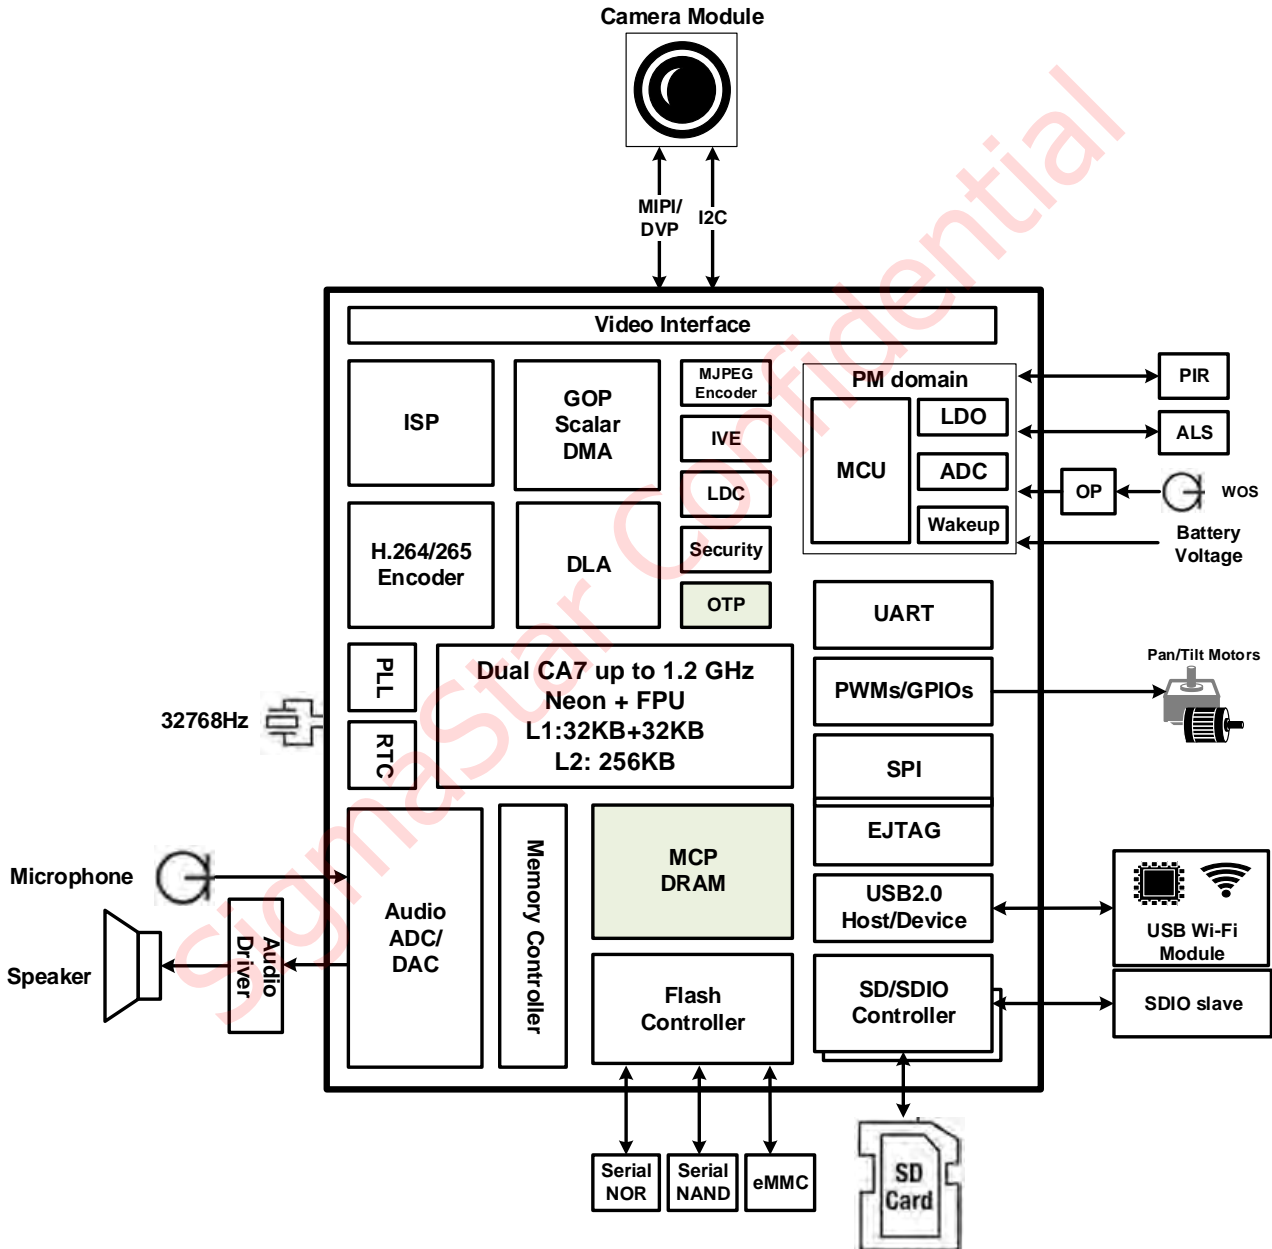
Camera Module

MIPI/
DVP

I2C

Video Interface

ISP

GOP
Scalar
DMA

MJPEG
Encoder

IVE

LDC

Security

OTP

PM domain

MCU

LDO

ADC

Wakeup

PIR

ALS

OP

WOS

Battery
Voltage

H.264/265
Encoder

DLA

UART

PWMs/GPIOs

Pan/Tilt Motors

PLL

RTC

32768Hz

Dual CA7 up to 1.2 GHz
Neon + FPU
L1:32KB+32KB
L2: 256KB

SPI

EJTAG

Microphone

Speaker

Audio
Driver

Audio
ADC/
DAC

Memory Controller

MCP
DRAM

USB2.0
Host/Device

USB Wi-Fi
Module

Flash
Controller

SD/SDIO
Controller

SDIO slave

Serial
NOR

Serial
NAND

eMMC

SD
Card

SigmaStar Confidential